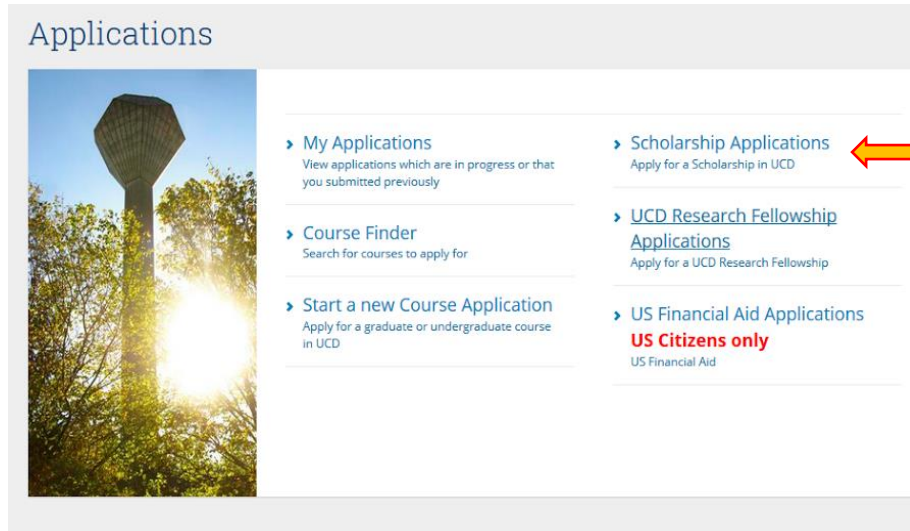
Applications

› My Applications
View applications which are in progress or that you submitted previously

› Course Finder
Search for courses to apply for

› Start a new Course Application
Apply for a graduate or undergraduate course in UCD

› Scholarship Applications
Apply for a Scholarship in UCD

› UCD Research Fellowship Applications
Apply for a UCD Research Fellowship

› US Financial Aid Applications
US Citizens only
US Financial Aid